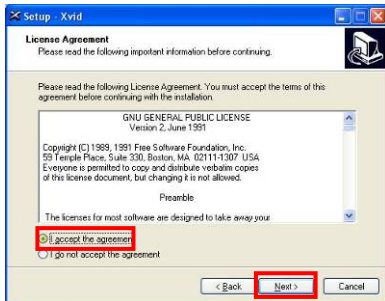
Setup - Xvid

License Agreement
Please read the following important information before continuing.

Please read the following License Agreement. You must accept the terms of this agreement before continuing with the installation.

GNU GENERAL PUBLIC LICENSE
Version 2, June 1991

Copyright (C) 1989, 1991 Free Software Foundation, Inc.
59 Temple Place, Suite 330, Boston, MA 02111-1307 USA
Everyone is permitted to copy and distribute verbatim copies of this license document, but changing it is not allowed.

Preamble

The licenses for most software are designed to take away your

I accept the agreemen

I do not accept the agreement

< Back
Next >
Cancel